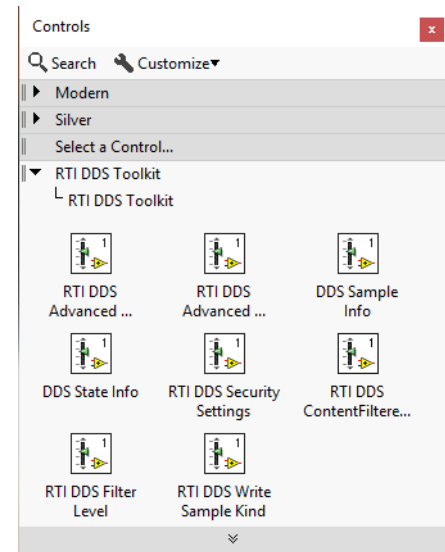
Controls

x

Search Customize▾

Modern

Silver

Select a Control...

RTI DDS Toolkit

RTI DDS Toolkit

1 RTI DDS Advanced ...

1 RTI DDS Advanced ...

1 DDS Sample Info

1 DDS State Info

1 RTI DDS Security Settings

1 RTI DDS ContentFiltere...

1 RTI DDS Filter Level

1 RTI DDS Write Sample Kind